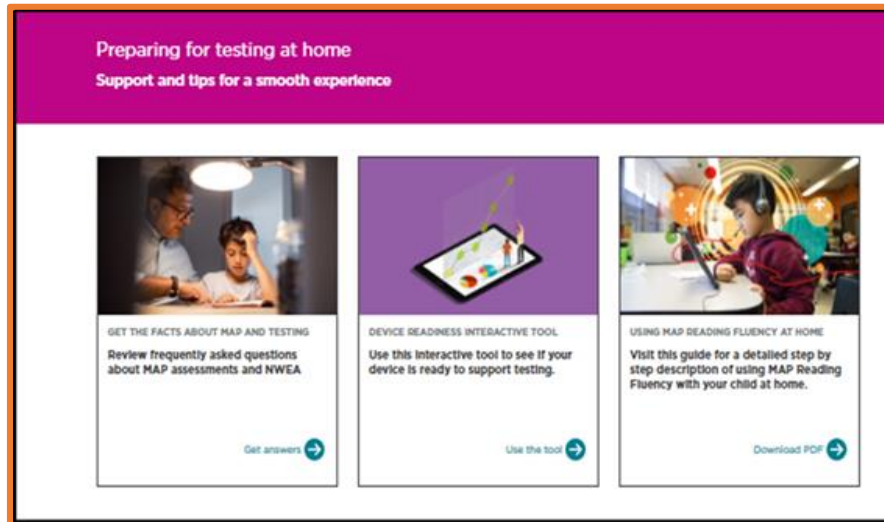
Preparing for testing at home
Support and tips for a smooth experience

GET THE FACTS ABOUT MAP AND TESTING
Review frequently asked questions about MAP assessments and NWEA
Get answers

DEVICE READINESS INTERACTIVE TOOL
Use this interactive tool to see if your device is ready to support testing.
Use the tool

USING MAP READING FLUENCY AT HOME
Visit this guide for a detailed step by step description of using MAP Reading Fluency with your child at home.
Download PDF